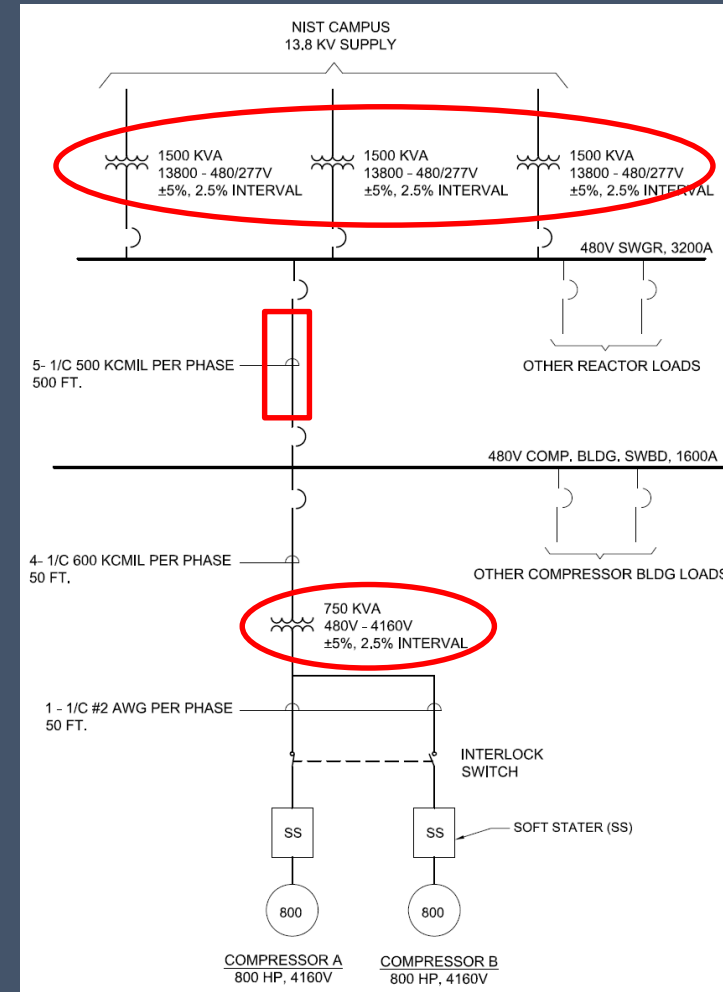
NIST CAMPUS
13.8 KV SUPPLY

1500 KVA
13800 - 480/277V
±5%, 2.5% INTERVAL

1500 KVA
13800 - 480/277V
±5%, 2.5% INTERVAL

1500 KVA
13800 - 480/277V
±5%, 2.5% INTERVAL

480V SWGR, 3200A

5- 1/C 500 KCMIL PER PHASE
500 FT.

OTHER REACTOR LOADS

480V COMP. BLDG. SWBD, 1600A

4- 1/C 600 KCMIL PER PHASE
50 FT.

OTHER COMPRESSOR BLDG LOADS

750 KVA
480V - 4160V
±5%, 2.5% INTERVAL

1 - 1/C #2 AWG PER PHASE
50 FT.

INTERLOCK
SWITCH

SS

SS

SOFT STATER (SS)

800

800

COMPRESSOR A
800 HP, 4160V

COMPRESSOR B
800 HP, 4160V